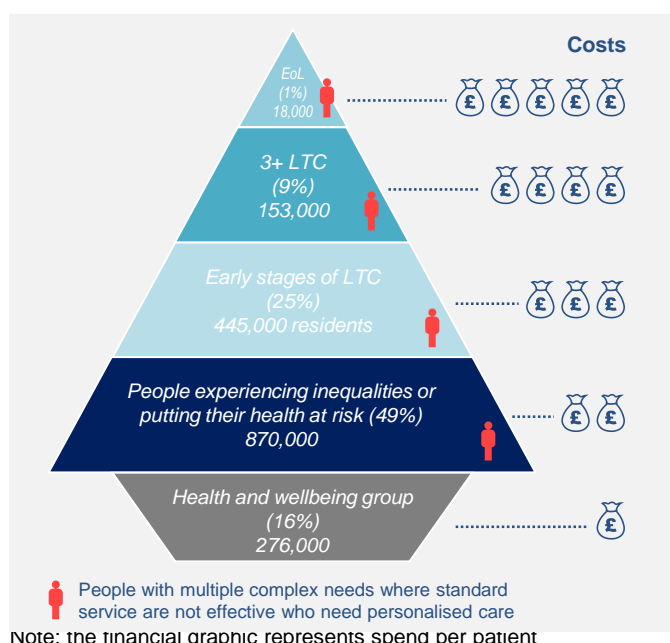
Costs

EoL
(1%)
18,000

£ £ £ £ £

3+ LTC
(9%)
153,000

£ £ £ £

Early stages of LTC
(25%)
445,000 residents

£ £ £

People experiencing inequalities or putting their health at risk (49%)
870,000

£ £

Health and wellbeing group
(16%)
276,000

£

People with multiple complex needs where standard service are not effective who need personalised care

Note: the financial graphic represents spend per patient